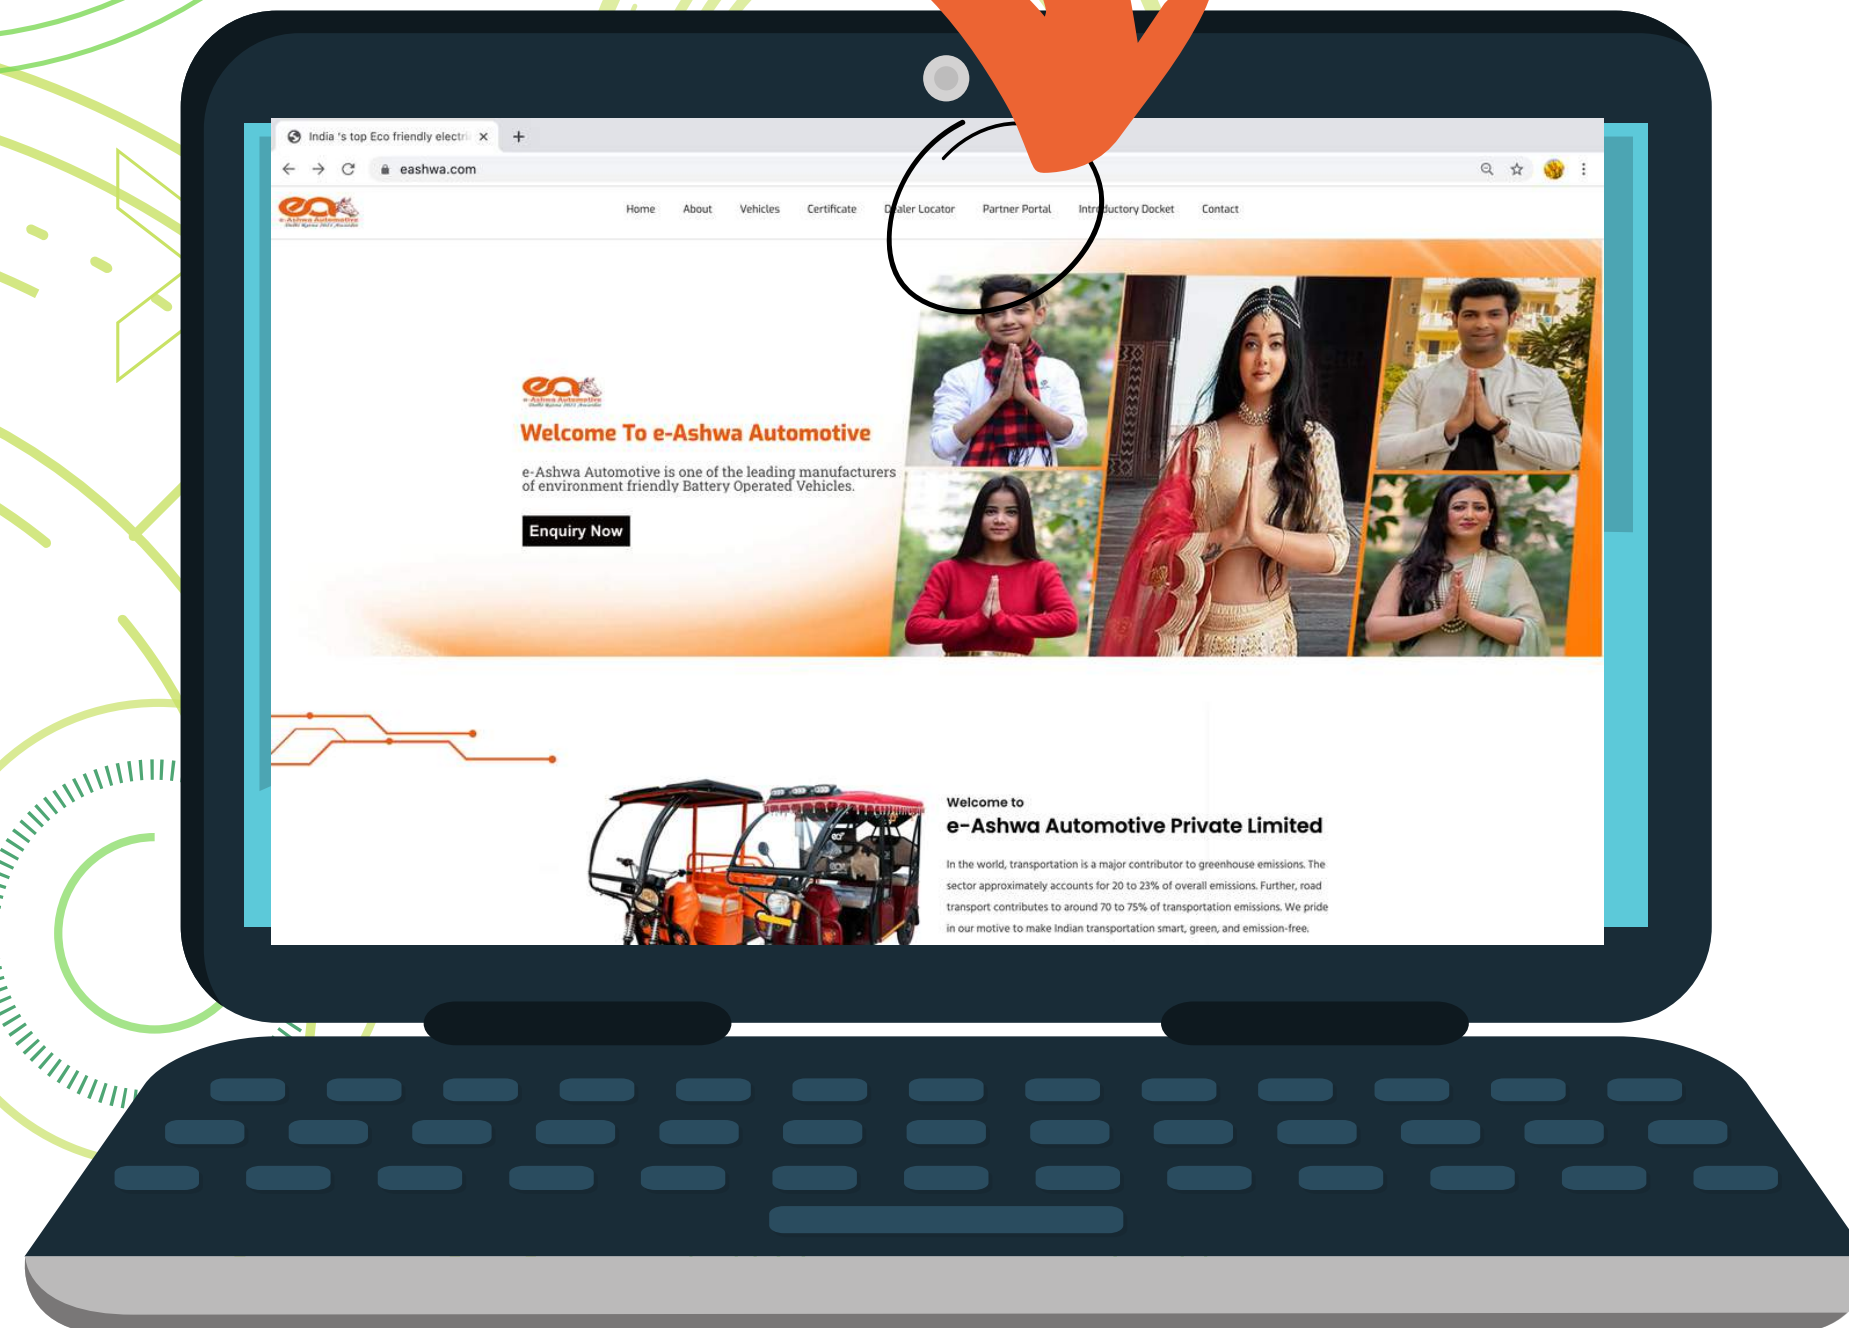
India 's top Eco friendly electri ×
+
eashwa.com

Home About Vehicles Certificate Dealer Locator Partner Portal Introductory Docket Contact

Welcome To e-Ashwa Automotive

e-Ashwa Automotive is one of the leading manufacturers of environment friendly Battery Operated Vehicles.

Enquiry Now

Welcome to
e-Ashwa Automotive Private Limited

In the world, transportation is a major contributor to greenhouse emissions. The sector approximately accounts for 20 to 23% of overall emissions. Further, road transport contributes to around 70 to 75% of transportation emissions. We pride in our motive to make Indian transportation smart, green, and emission-free.